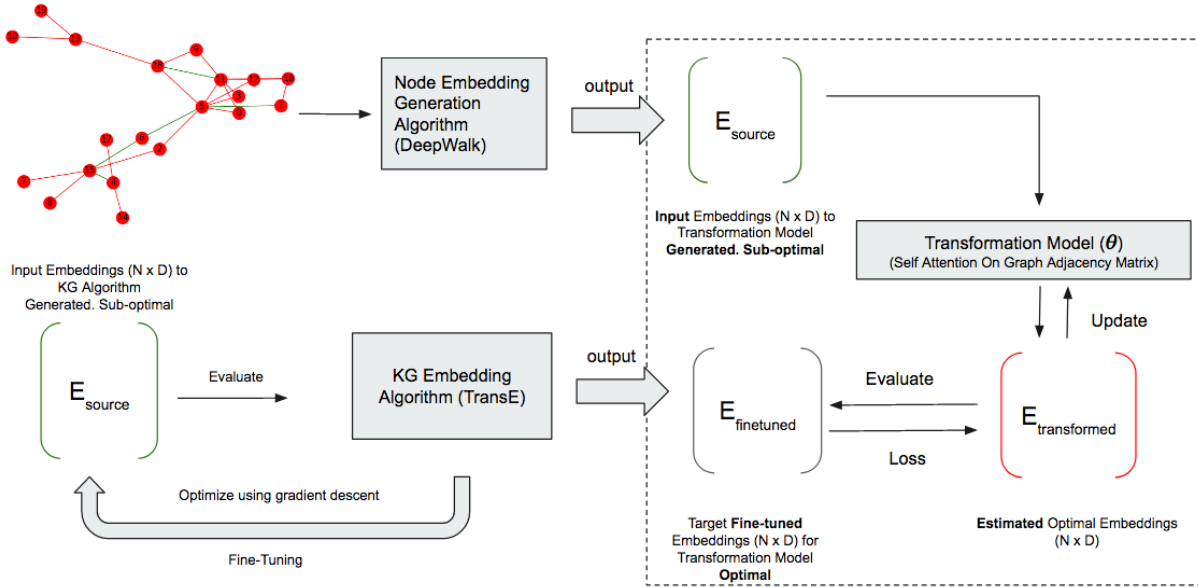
Node Embedding Generation Algorithm (DeepWalk)

output

$E_{source}$

Input Embeddings (N x D) to Transformation Model Generated. Sub-optimal

Transformation Model ($\boldsymbol{\theta}$)
(Self Attention On Graph Adjacency Matrix)

Update

Input Embeddings (N x D) to KG Algorithm Generated. Sub-optimal

$E_{source}$

Evaluate

KG Embedding Algorithm (TransE)

output

$E_{finetuned}$

Evaluate

Loss

$E_{transformed}$

Optimize using gradient descent

Fine-Tuning

Target Fine-tuned Embeddings (N x D) for Transformation Model Optimal

Estimated Optimal Embeddings (N x D)